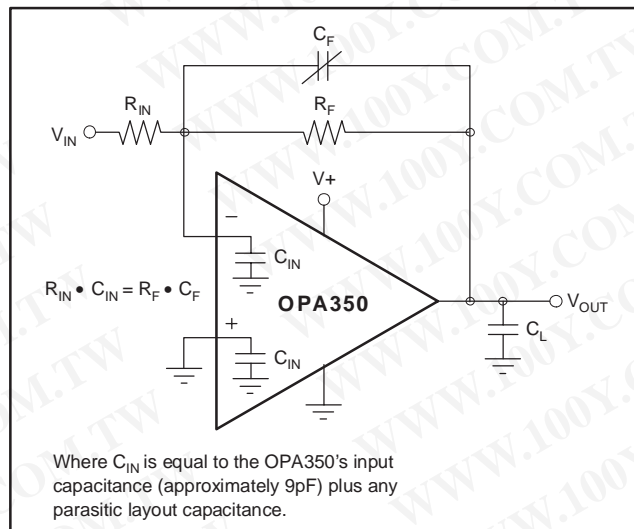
$C_F$

$R_{IN}$

$R_F$

$V_{IN}$

V+

−

$C_{IN}$

$R_{IN} \bullet C_{IN} = R_F \bullet C_F$

OPA350

$V_{OUT}$

+

$C_L$

$C_{IN}$

Where $C_{IN}$ is equal to the OPA350's input capacitance (approximately 9pF) plus any parasitic layout capacitance.

WWW.100Y.COM.TW